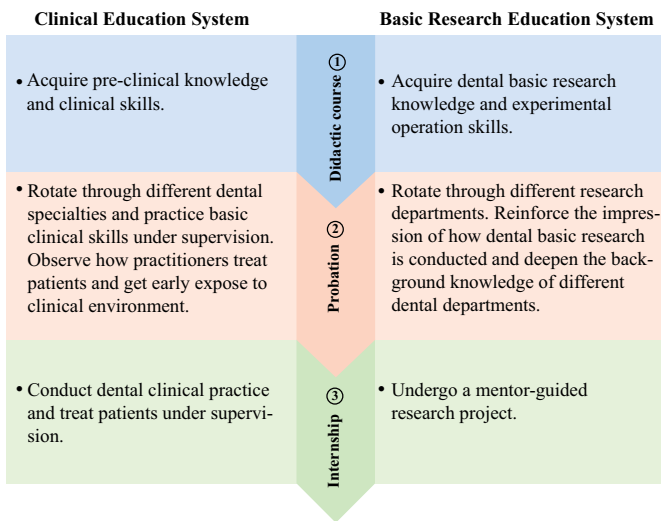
Clinical Education System

Basic Research Education System

① Didactic course

• Acquire pre-clinical knowledge and clinical skills.

• Acquire dental basic research knowledge and experimental operation skills.

② Probation

• Rotate through different dental specialties and practice basic clinical skills under supervision. Observe how practitioners treat patients and get early expose to clinical environment.

• Rotate through different research departments. Reinforce the impression of how dental basic research is conducted and deepen the background knowledge of different dental departments.

③ Internship

• Conduct dental clinical practice and treat patients under supervision.

• Undergo a mentor-guided research project.